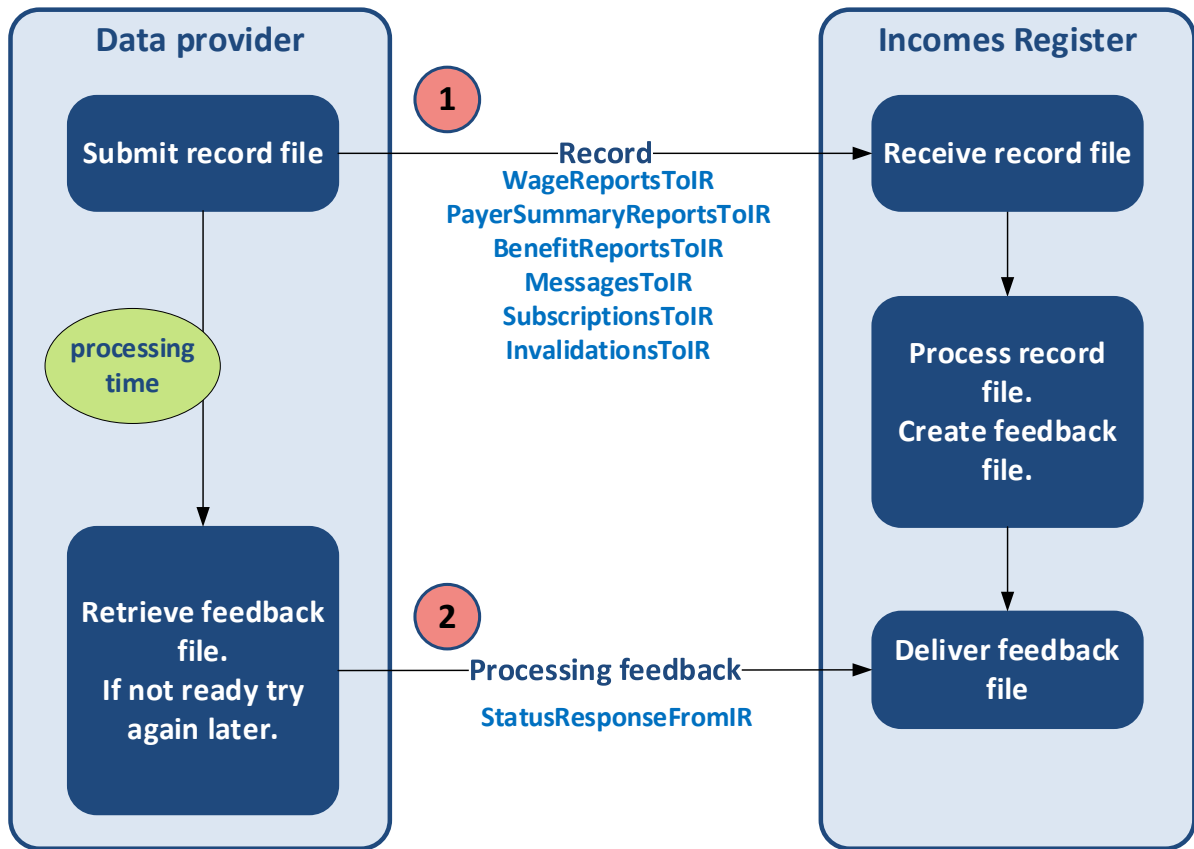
Data provider

Incomes Register

1

Submit record file

Record

WageReportsToIR
PayerSummaryReportsToIR
BenefitReportsToIR
MessagesToIR
SubscriptionsToIR
InvalidationsToIR

Receive record file

processing time

Process record file.
Create feedback file.

2

Retrieve feedback file.
If not ready try again later.

Processing feedback

StatusResponseFromIR

Deliver feedback file